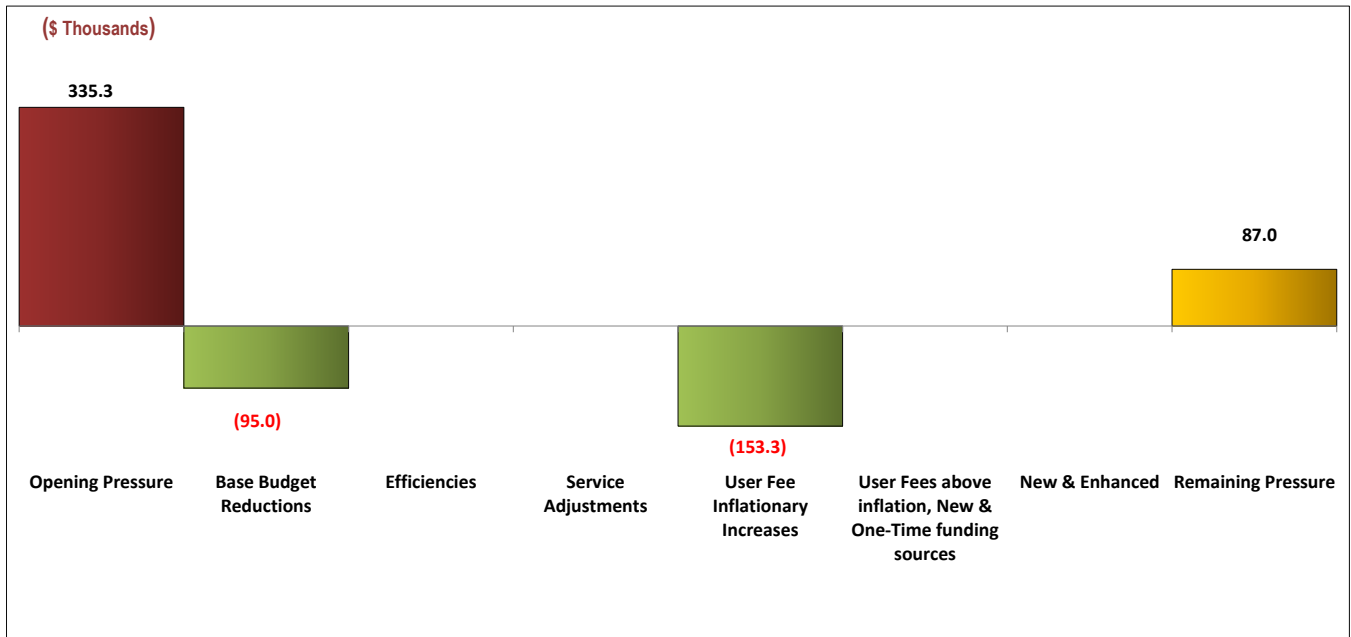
($ Thousands)

335.3

87.0

(95.0)

(153.3)

Opening Pressure

Base Budget Reductions

Efficiencies

Service Adjustments

User Fee Inflationary Increases

User Fees above inflation, New & One-Time funding sources

New & Enhanced

Remaining Pressure